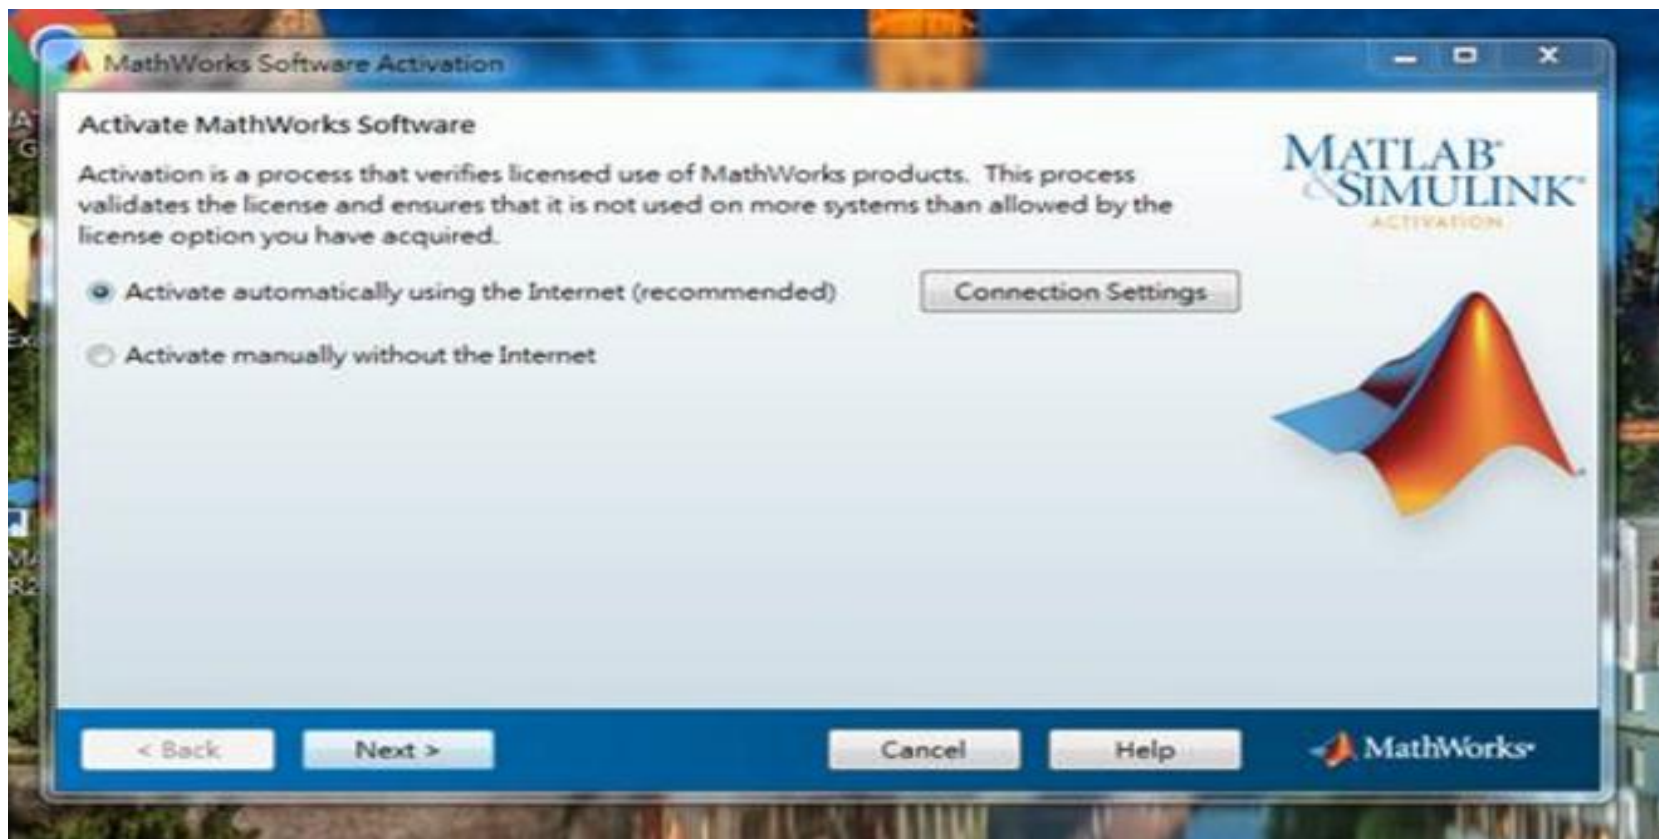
MathWorks Software Activation

Activate MathWorks Software

Activation is a process that verifies licensed use of MathWorks products. This process validates the license and ensures that it is not used on more systems than allowed by the license option you have acquired.

Activate automatically using the Internet (recommended)

Connection Settings

Activate manually without the Internet

MATLAB
&SIMULINK
ACTIVATION

< Back

Next >

Cancel

Help

MathWorks